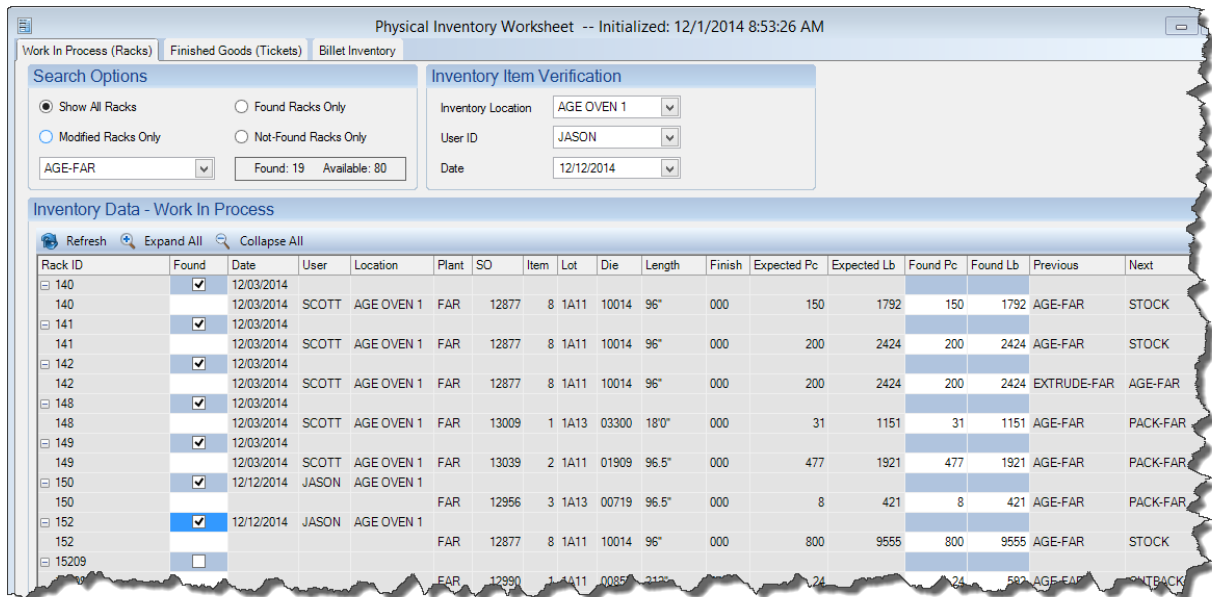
Physical Inventory Worksheet -- Initialized: 12/1/2014 8:53:26 AM

Work In Process (Racks) | Finished Goods (Tickets) | Billet Inventory

Search Options

Show All Racks
Found Racks Only
Modified Racks Only
Not-Found Racks Only
AGE-FAR
Found: 19 Available: 80

Inventory Item Verification

Inventory Location AGE OVEN 1
User ID JASON
Date 12/12/2014

Inventory Data - Work In Process

Refresh Expand All Collapse All

| Rack ID | Found | Date | User | Location | Plant | SO | Item | Lot | Die | Length | Finish | Expected Pc | Expected Lb | Found Pc | Found Lb | Previous | Next |
|---|---|---|---|---|---|---|---|---|---|---|---|---|---|---|---|---|---|
| 140 | ☑ | 12/03/2014 | | | | | | | | | | | | | | | |
| 140 | | 12/03/2014 | SCOTT | AGE OVEN 1 | FAR | 12877 | 8 | 1A11 | 10014 | 96" | 000 | 150 | 1792 | 150 | 1792 | AGE-FAR | STOCK |
| 141 | ☑ | 12/03/2014 | | | | | | | | | | | | | | | |
| 141 | | 12/03/2014 | SCOTT | AGE OVEN 1 | FAR | 12877 | 8 | 1A11 | 10014 | 96" | 000 | 200 | 2424 | 200 | 2424 | AGE-FAR | STOCK |
| 142 | ☑ | 12/03/2014 | | | | | | | | | | | | | | | |
| 142 | | 12/03/2014 | SCOTT | AGE OVEN 1 | FAR | 12877 | 8 | 1A11 | 10014 | 96" | 000 | 200 | 2424 | 200 | 2424 | EXTRUDE-FAR | AGE-FAR |
| 148 | ☑ | 12/03/2014 | | | | | | | | | | | | | | | |
| 148 | | 12/03/2014 | SCOTT | AGE OVEN 1 | FAR | 13009 | 1 | 1A13 | 03300 | 18'0" | 000 | 31 | 1151 | 31 | 1151 | AGE-FAR | PACK-FAR |
| 149 | ☑ | 12/03/2014 | | | | | | | | | | | | | | | |
| 149 | | 12/03/2014 | SCOTT | AGE OVEN 1 | FAR | 13039 | 2 | 1A11 | 01909 | 96.5" | 000 | 477 | 1921 | 477 | 1921 | AGE-FAR | PACK-FAR |
| 150 | ☑ | 12/12/2014 | JASON | AGE OVEN 1 | | | | | | | | | | | | | |
| 150 | | | | | FAR | 12956 | 3 | 1A13 | 00719 | 96.5" | 000 | 8 | 421 | 8 | 421 | AGE-FAR | PACK-FAR |
| 152 | ☑ | 12/12/2014 | JASON | AGE OVEN 1 | | | | | | | | | | | | | |
| 152 | | | | | FAR | 12877 | 8 | 1A11 | 10014 | 96" | 000 | 800 | 9555 | 800 | 9555 | AGE-FAR | STOCK |
| 15209 | ☐ | | | | | | | | | | | | | | | | |
| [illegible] | | | | | FAR | 12990 | 1 | 1A11 | 0085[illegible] | 213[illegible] | | 24 | | 24 | 582 | AGE-FA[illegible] | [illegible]NTBACK |